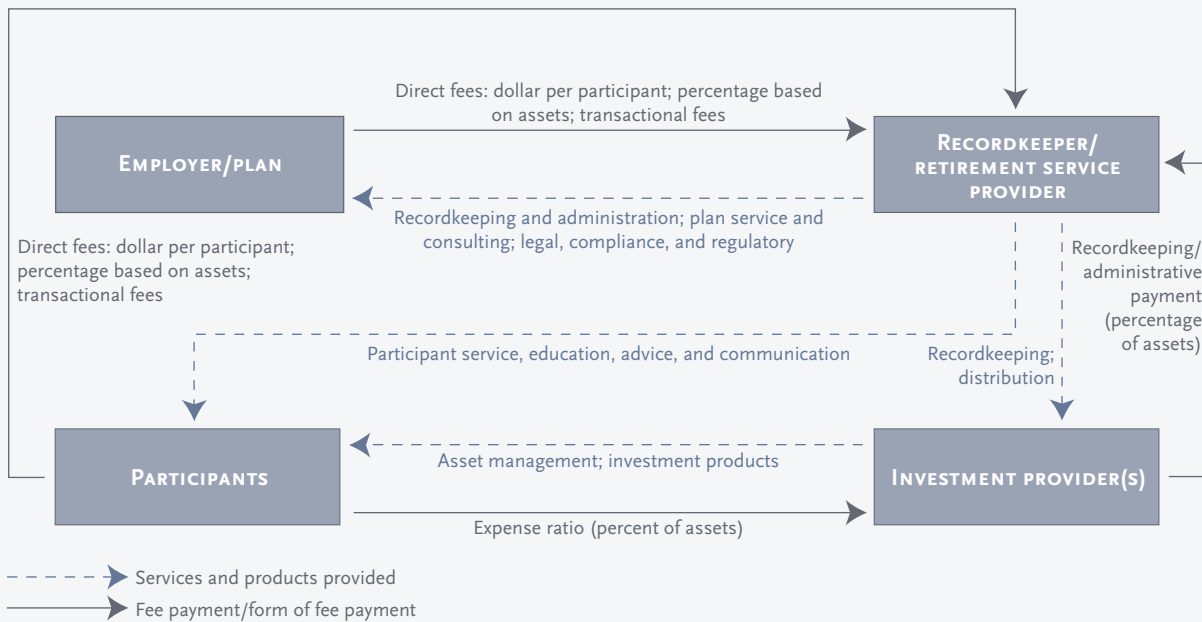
Direct fees: dollar per participant; percentage based on assets; transactional fees

Employer/plan

Recordkeeper/ retirement service provider

Recordkeeping and administration; plan service and consulting; legal, compliance, and regulatory

Direct fees: dollar per participant; percentage based on assets; transactional fees

Recordkeeping/ administrative payment (percentage of assets)

Participant service, education, advice, and communication

Recordkeeping; distribution

Participants

Asset management; investment products

Investment provider(s)

Expense ratio (percent of assets)

Services and products provided

Fee payment/form of fee payment